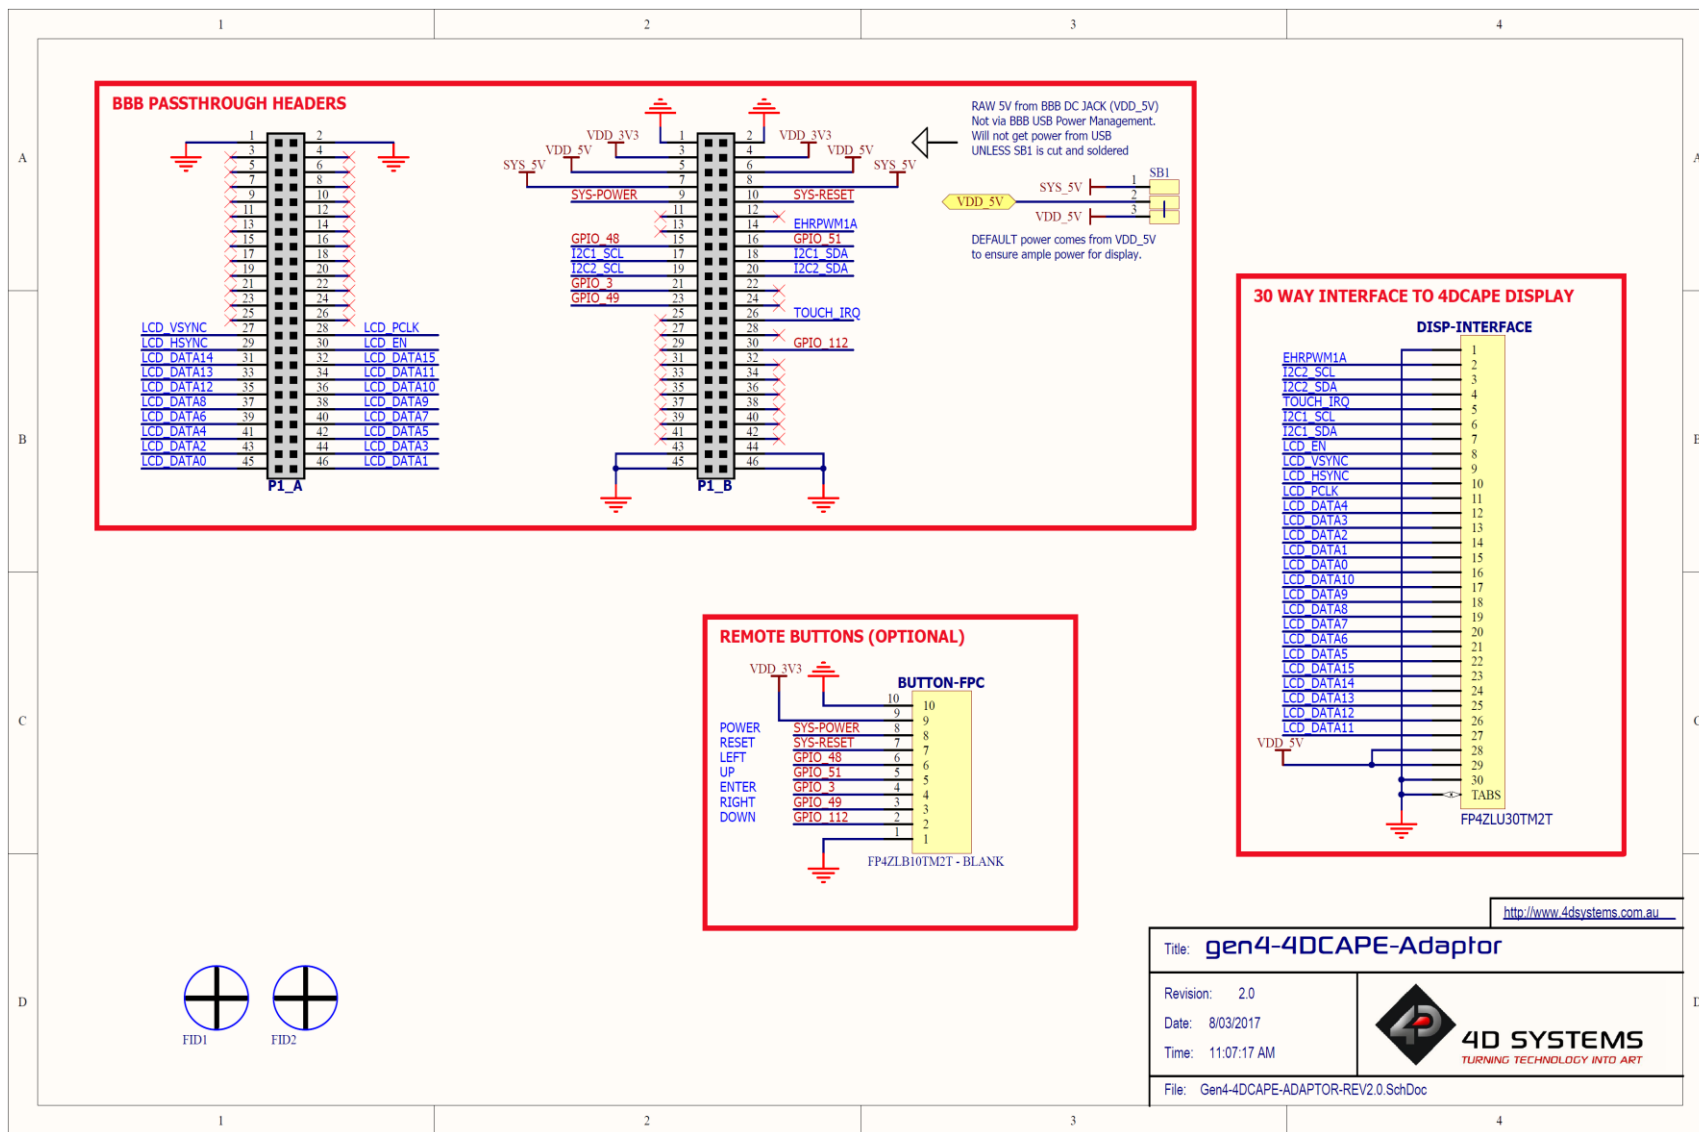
1 2 3 4

A

B

C

D

BBB PASSTHROUGH HEADERS

1 2
3 4
5 6
7 8
9 10
11 12
13 14
15 16
17 18
19 20
21 22
23 24
25 26
LCD_VSYNC 27 28 LCD_PCLK
LCD_HSYNC 29 30 LCD_EN
LCD_DATA14 31 32 LCD_DATA15
LCD_DATA13 33 34 LCD_DATA11
LCD_DATA12 35 36 LCD_DATA10
LCD_DATA8 37 38 LCD_DATA9
LCD_DATA6 39 40 LCD_DATA7
LCD_DATA4 41 42 LCD_DATA5
LCD_DATA2 43 44 LCD_DATA3
LCD_DATA0 45 46 LCD_DATA1
P1_A

VDD_3V3 1 2 VDD_3V3
VDD_5V 3 4 VDD_5V
SYS_5V 5 6 SYS_5V
7 8
SYS-POWER 9 10 SYS-RESET
11 12
13 14 EHRPWM1A
GPIO_48 15 16 GPIO_51
I2C1_SCL 17 18 I2C1_SDA
I2C2_SCL 19 20 I2C2_SDA
GPIO_3 21 22
GPIO_49 23 24
25 26 TOUCH_IRQ
27 28
29 30 GPIO_112
31 32
33 34
35 36
37 38
39 40
41 42
43 44
45 46
P1_B

RAW 5V from BBB DC JACK (VDD_5V)
Not via BBB USB Power Management.
Will not get power from USB
UNLESS SB1 is cut and soldered

SB1
SYS_5V 1
VDD_5V 2
VDD_5V 3

DEFAULT power comes from VDD_5V
to ensure ample power for display.

30 WAY INTERFACE TO 4DCAPE DISPLAY
DISP-INTERFACE
EHRPWM1A 1
I2C2_SCL 2
I2C2_SDA 3
TOUCH_IRQ 4
I2C1_SCL 5
I2C1_SDA 6
LCD_EN 7
LCD_VSYNC 8
LCD_HSYNC 9
LCD_PCLK 10
LCD_DATA4 11
LCD_DATA3 12
LCD_DATA2 13
LCD_DATA1 14
LCD_DATA0 15
LCD_DATA10 16
LCD_DATA9 17
LCD_DATA8 18
LCD_DATA7 19
LCD_DATA6 20
LCD_DATA5 21
LCD_DATA15 22
LCD_DATA14 23
LCD_DATA13 24
LCD_DATA12 25
LCD_DATA11 26
27
VDD_5V 28
29
30
TABS
FP4ZLU30TM2T

REMOTE BUTTONS (OPTIONAL)
VDD_3V3
BUTTON-FPC
10 10
9 9
POWER SYS-POWER 8 8
RESET SYS-RESET 7 7
LEFT GPIO_48 6 6
UP GPIO_51 5 5
ENTER GPIO_3 4 4
RIGHT GPIO_49 3 3
DOWN GPIO_112 2 2
1 1
FP4ZLB10TM2T - BLANK

FID1 FID2

http://www.4dsystems.com.au
Title: gen4-4DCAPE-Adaptor
Revision: 2.0
Date: 8/03/2017
Time: 11:07:17 AM
4D SYSTEMS
TURNING TECHNOLOGY INTO ART
File: Gen4-4DCAPE-ADAPTOR-REV2.0.SchDoc

1 2 3 4